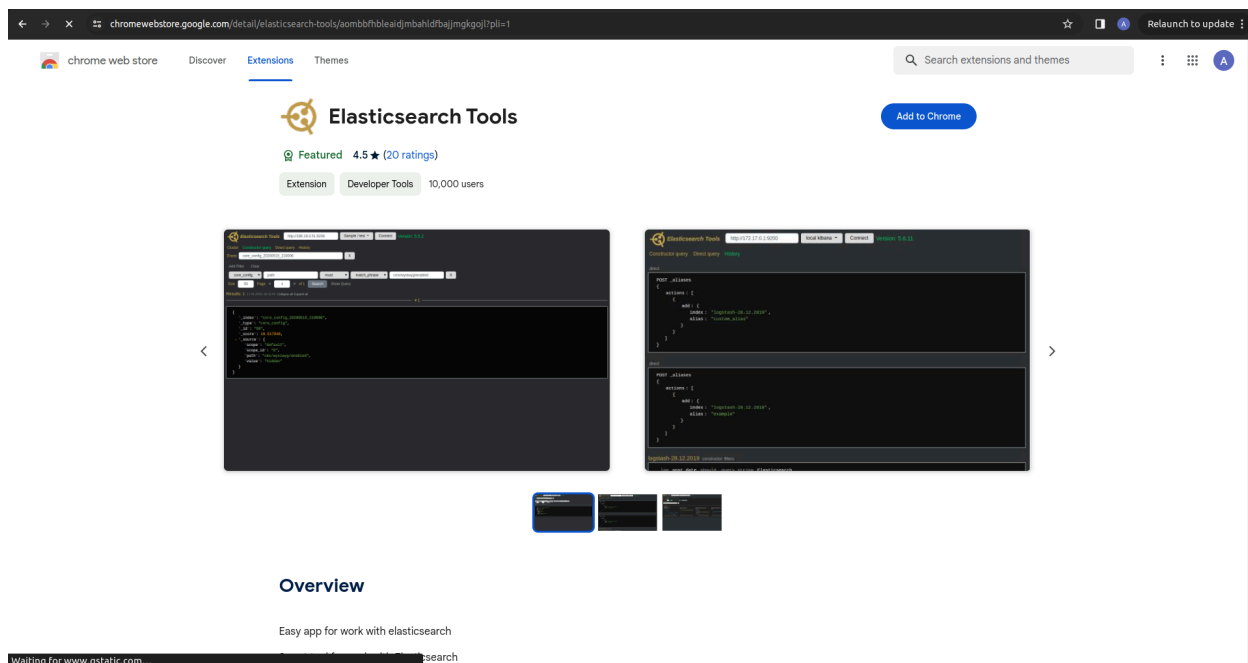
chromewebstore.google.com/detail/elasticsearch-tools/aombbfhbleaidjmbahldfbajjmgkgojl?pli=1

Relaunch to update

chrome web store Discover Extensions Themes

Search extensions and themes

A

Elasticsearch Tools

Add to Chrome

Featured 4.5 ★ (20 ratings)

Extension Developer Tools 10,000 users

Elasticsearch Tools http://172.17.0.1:5000 local kibana Connect Version: 5.6.11

Constructor query Direct query History

POST _aliases
{
actions : [
{
add : {
index : "logstash-28.12.2018",
alias : "custom_alias"
}
}
]
}

POST _aliases
{
actions : [
{
add : {
index : "logstash-28.12.2018",
alias : "example"
}
}
]
}

logstash-28.12.2018

Overview

Easy app for work with elasticsearch

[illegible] Elasticsearch

Waiting for www.gstatic.com...